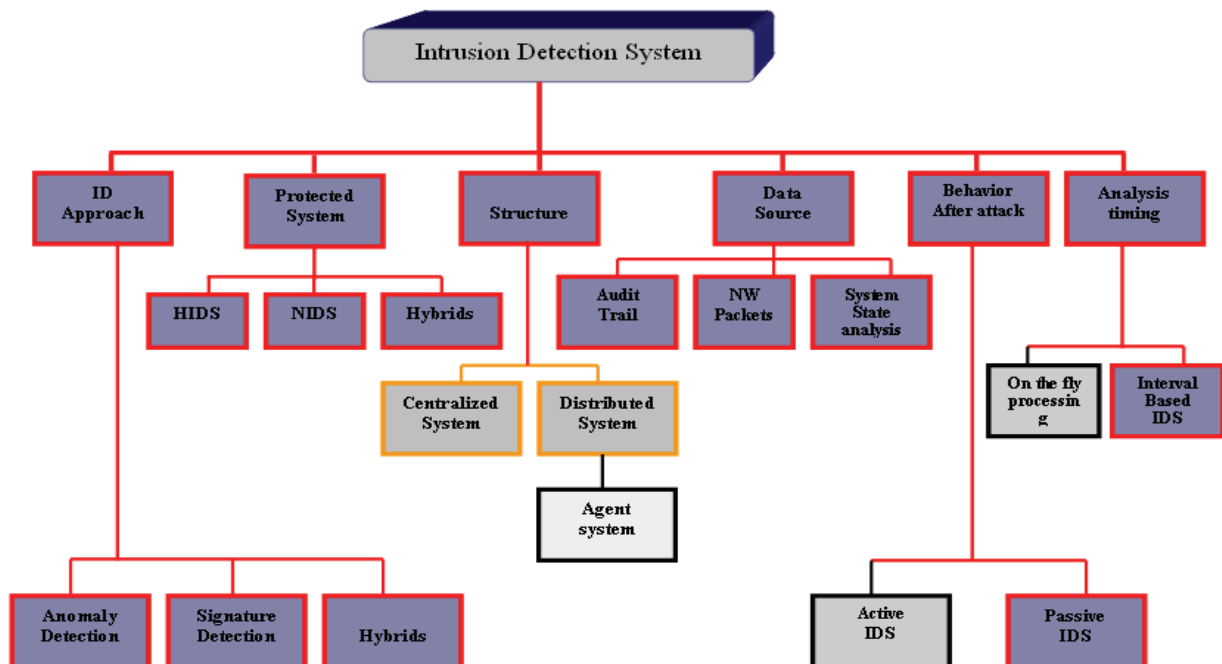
Intrusion Detection System

ID Approach

Protected System

Structure

Data Source

Behavior After attack

Analysis timing

HIDS

NIDS

Hybrids

Audit Trail

NW Packets

System State analysis

Centralized System

Distributed System

Agent system

On the fly processin g

Interval Based IDS

Anomaly Detection

Signature Detection

Hybrids

Active IDS

Passive IDS